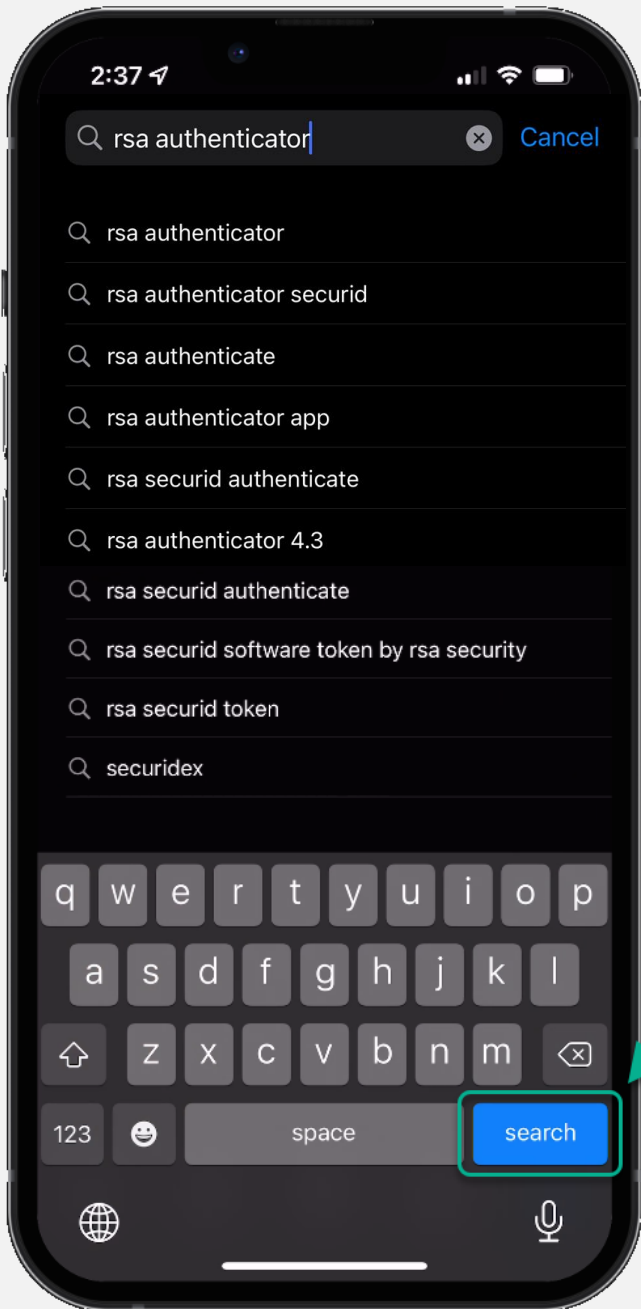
2:37

rsa authenticator

Cancel

rsa authenticator

rsa authenticator securid

rsa authenticate

rsa authenticator app

rsa securid authenticate

rsa authenticator 4.3

rsa securid authenticate

rsa securid software token by rsa security

rsa securid token

securidex

q w e r t y u i o p

a s d f g h j k l

z x c v b n m

123

space

search